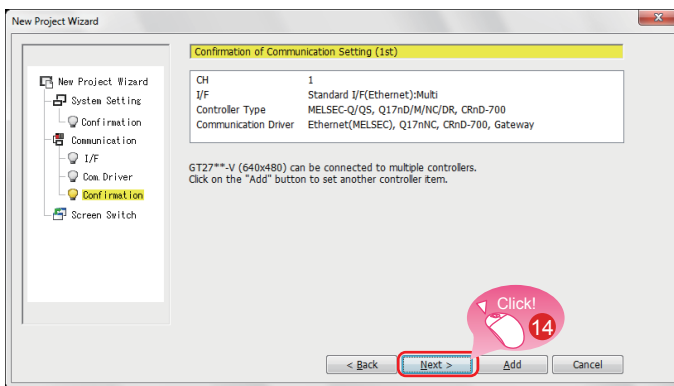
New Project Wizard

New Project Wizard
System Setting
Confirmation
Communication
I/F
Com Driver
Confirmation
Screen Switch

Confirmation of Communication Setting (1st)

| | |
|---|---|
| CH | 1 |
| I/F | Standard I/F(Ethernet):Multi |
| Controller Type | MELSEC-Q/QS, Q17nD/M/NC/DR, CRnD-700 |
| Communication Driver | Ethernet(MELSEC), Q17nNC, CRnD-700, Gateway |

GT27**-V (640x480) can be connected to multiple controllers.
Click on the "Add" button to set another controller item.

Click!
14

< Back
Next >
Add
Cancel